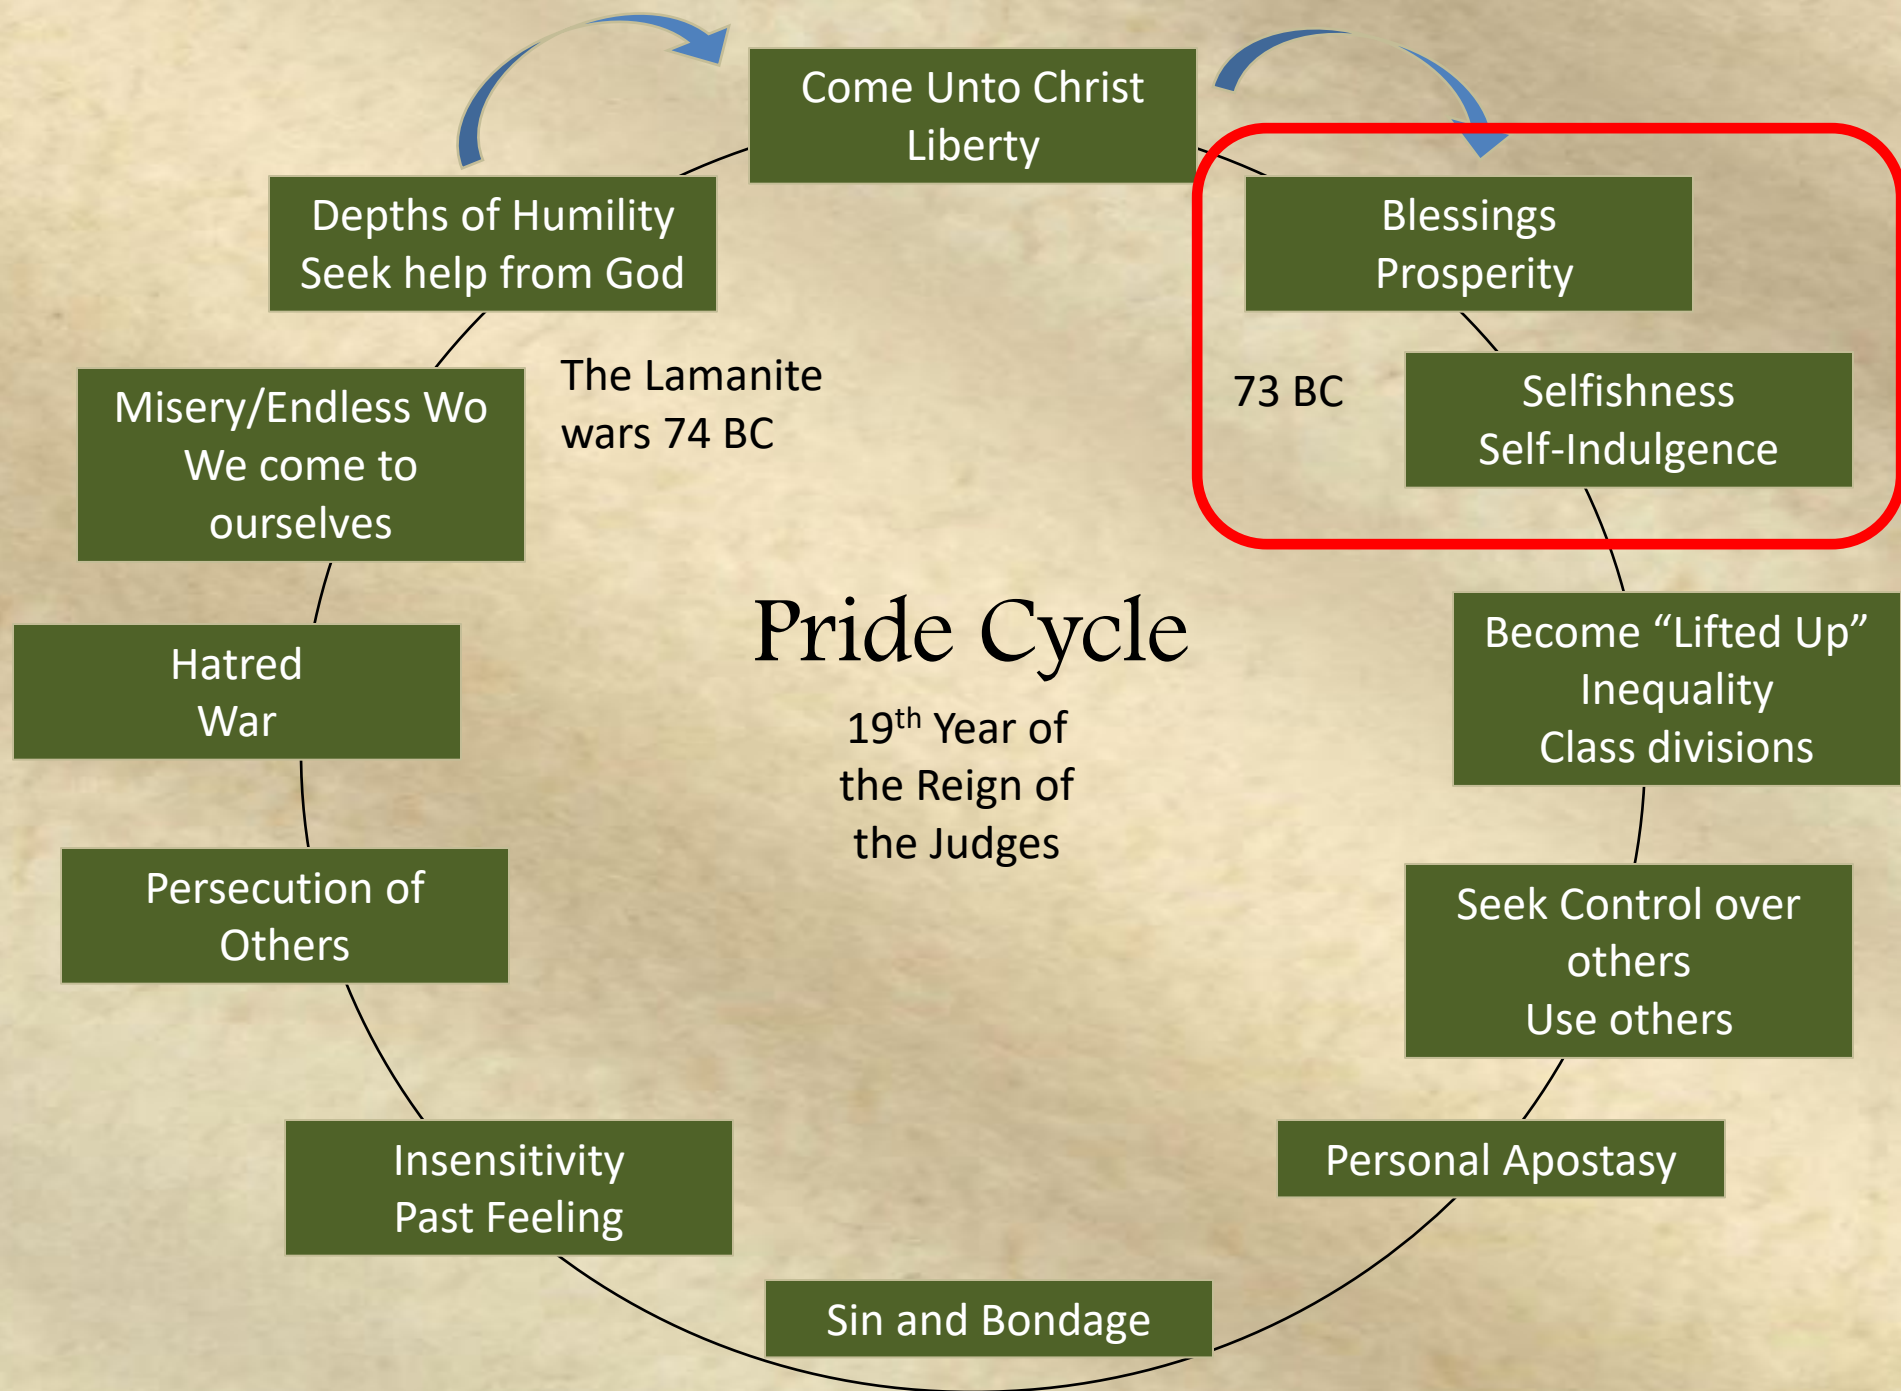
Come Unto Christ
Liberty

Blessings
Prosperity

73 BC

Selfishness
Self-Indulgence

Become “Lifted Up”
Inequality
Class divisions

Seek Control over others
Use others

Personal Apostasy

Sin and Bondage

Insensitivity
Past Feeling

Persecution of Others

Hatred
War

Misery/Endless Wo
We come to ourselves

Depths of Humility
Seek help from God

The Lamanite wars 74 BC

Pride Cycle

$19^{th}$ Year of the Reign of the Judges